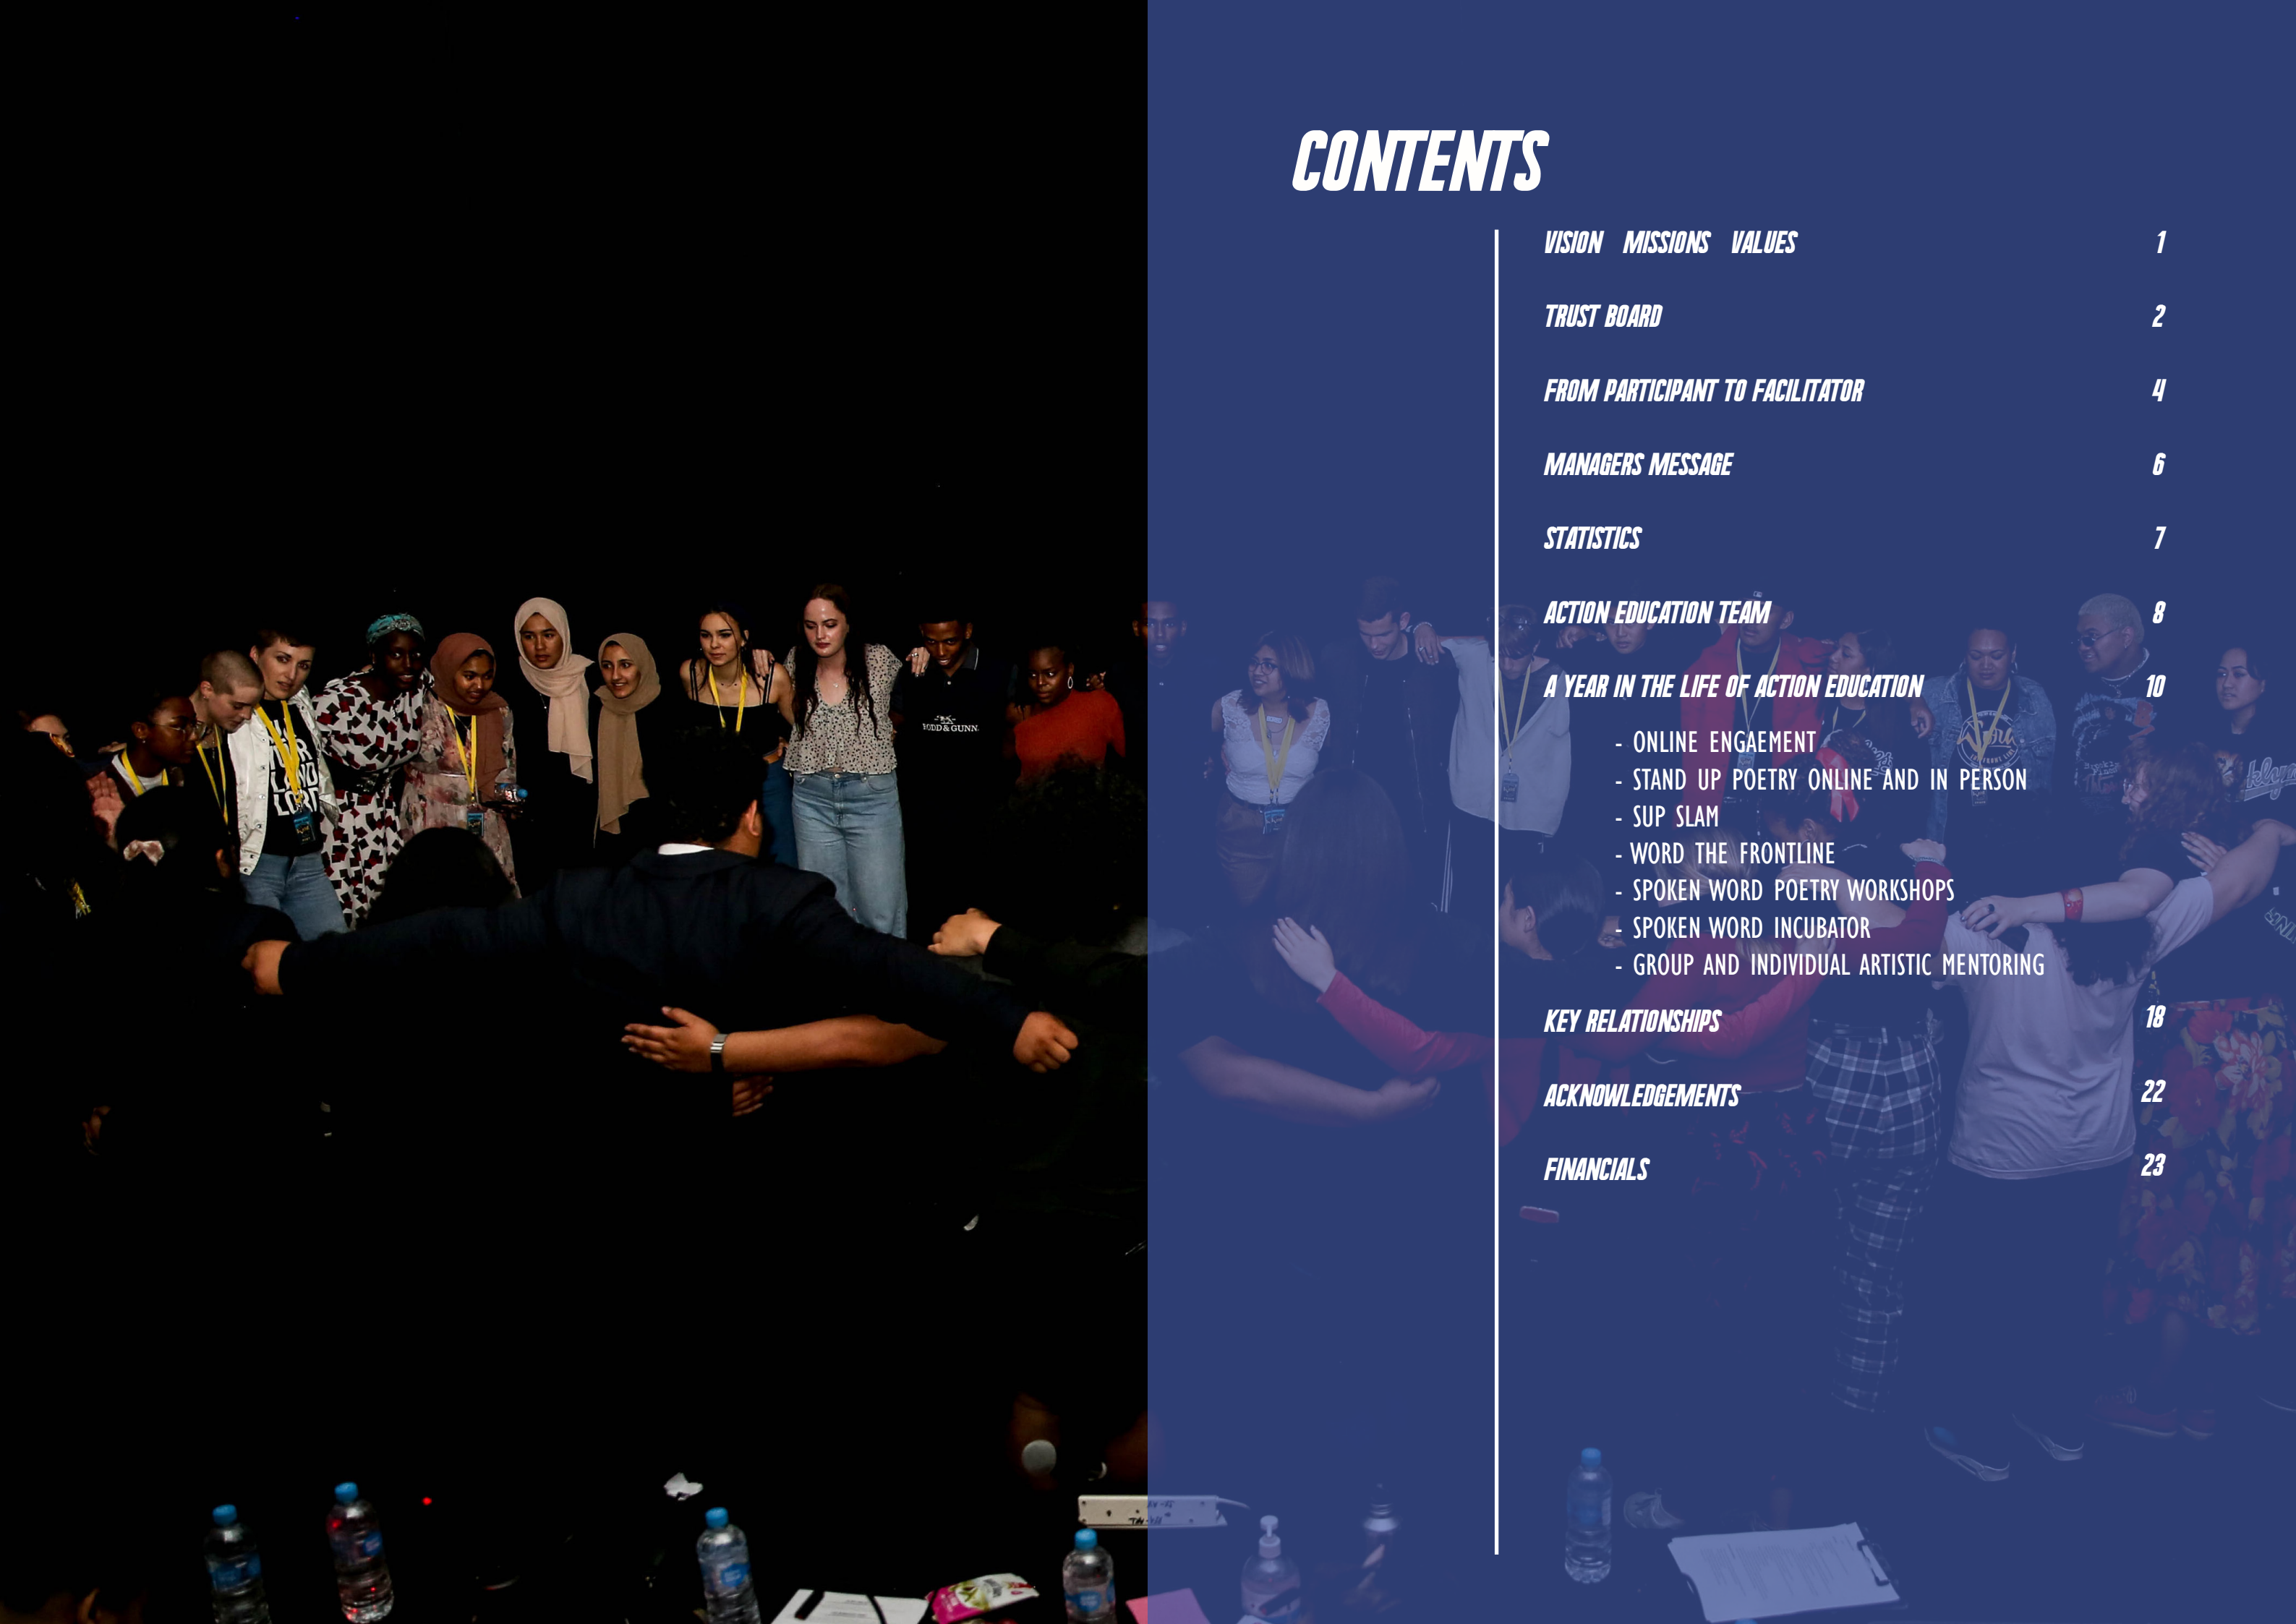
CONTENTS

VISION MISSIONS VALUES 1

TRUST BOARD 2

FROM PARTICIPANT TO FACILITATOR 4

MANAGERS MESSAGE 6

STATISTICS 7

ACTION EDUCATION TEAM 8

A YEAR IN THE LIFE OF ACTION EDUCATION 10

- ONLINE ENGAEMENT
- STAND UP POETRY ONLINE AND IN PERSON
- SUP SLAM
- WORD THE FRONTLINE
- SPOKEN WORD POETRY WORKSHOPS
- SPOKEN WORD INCUBATOR
- GROUP AND INDIVIDUAL ARTISTIC MENTORING

KEY RELATIONSHIPS 18

ACKNOWLEDGEMENTS 22

FINANCIALS 23